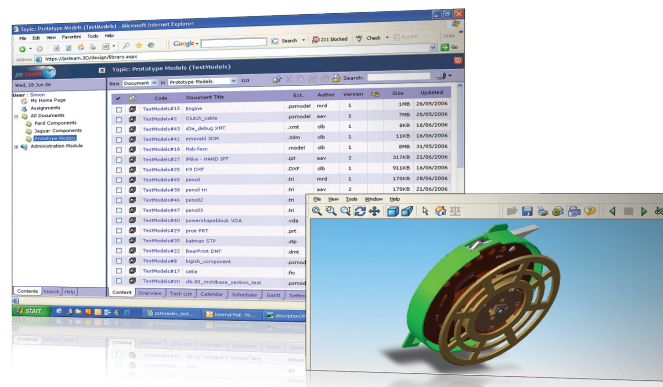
Topic: Prototype Models (TestModels) - Microsoft Internet Explorer

File Edit View Favorites Tools Help

Google Search 211 blocked Check AutoFill

Address https://psteam.3D/design/library.aspx

Wed, 28 Jun 06

User Simon
My Home Page
Assignments
All Documents
Part Components
Jaguar Components
Prototype Models
Administration Module

Contents Search Help

Topic: Prototype Models (TestModels)

New Document in Prototype Models GO

Search:

| | Code | Document Title | Ext. | Author | Version | | Size | Updated |
|---|---|---|---|---|---|---|---|---|
| | TestModels#19 | Engine | .pomodel | nerd | 1 | | 1MB | 29/09/2006 |
| | TestModels#18 | Clutch_cable | .pomodel | sav | 1 | | 7MB | 25/09/2006 |
| | TestModels#43 | d3e_debug XMT | .xmt | dib | 1 | | 8KB | 14/06/2006 |
| | TestModels#41 | emerald 3DM | .3dm | dib | 1 | | 11KB | 16/09/2006 |
| | TestModels#40 | Hob-face | .model | dib | 1 | | 15KB | 19/09/2006 |
| | TestModels#27 | iMike - HAND IPT | .ipt | sav | 2 | | 217KB | 21/06/2006 |
| | TestModels#25 | E9 DXF | .DXF | dib | 1 | | 911KB | 16/06/2006 |
| | TestModels#28 | pencil | .tri | | 1 | | 179KB | 21/06/2006 |
| | TestModels#36 | pencil tri | .tri | | 1 | | 179KB | 21/06/2006 |
| | TestModels#46 | pencil2 | .tri | | | | | |
| | TestModels#47 | pencil3 | .tri | | | | | |
| | TestModels#60 | powerchapeblock VDA | .vda | | | | | |
| | TestModels#33 | proe PRT | .prt | | | | | |
| | TestModels#35 | batman STP | .stp | | | | | |
| | TestModels#32 | BearPrint DMT | .dmt | | | | | |
| | TestModels#8 | bigish_component | .pomod | | | | | |
| | TestModels#17 | catia | .fic | | | | | |
| | TestModels#20 | db.00_motobase_cedios_test | .pomod | | | | | |

Content Overview Task List Calendar Scheduler Gantt Settings

start pdreader_test Internal Mail - Micros... description

File View Tools Window Help